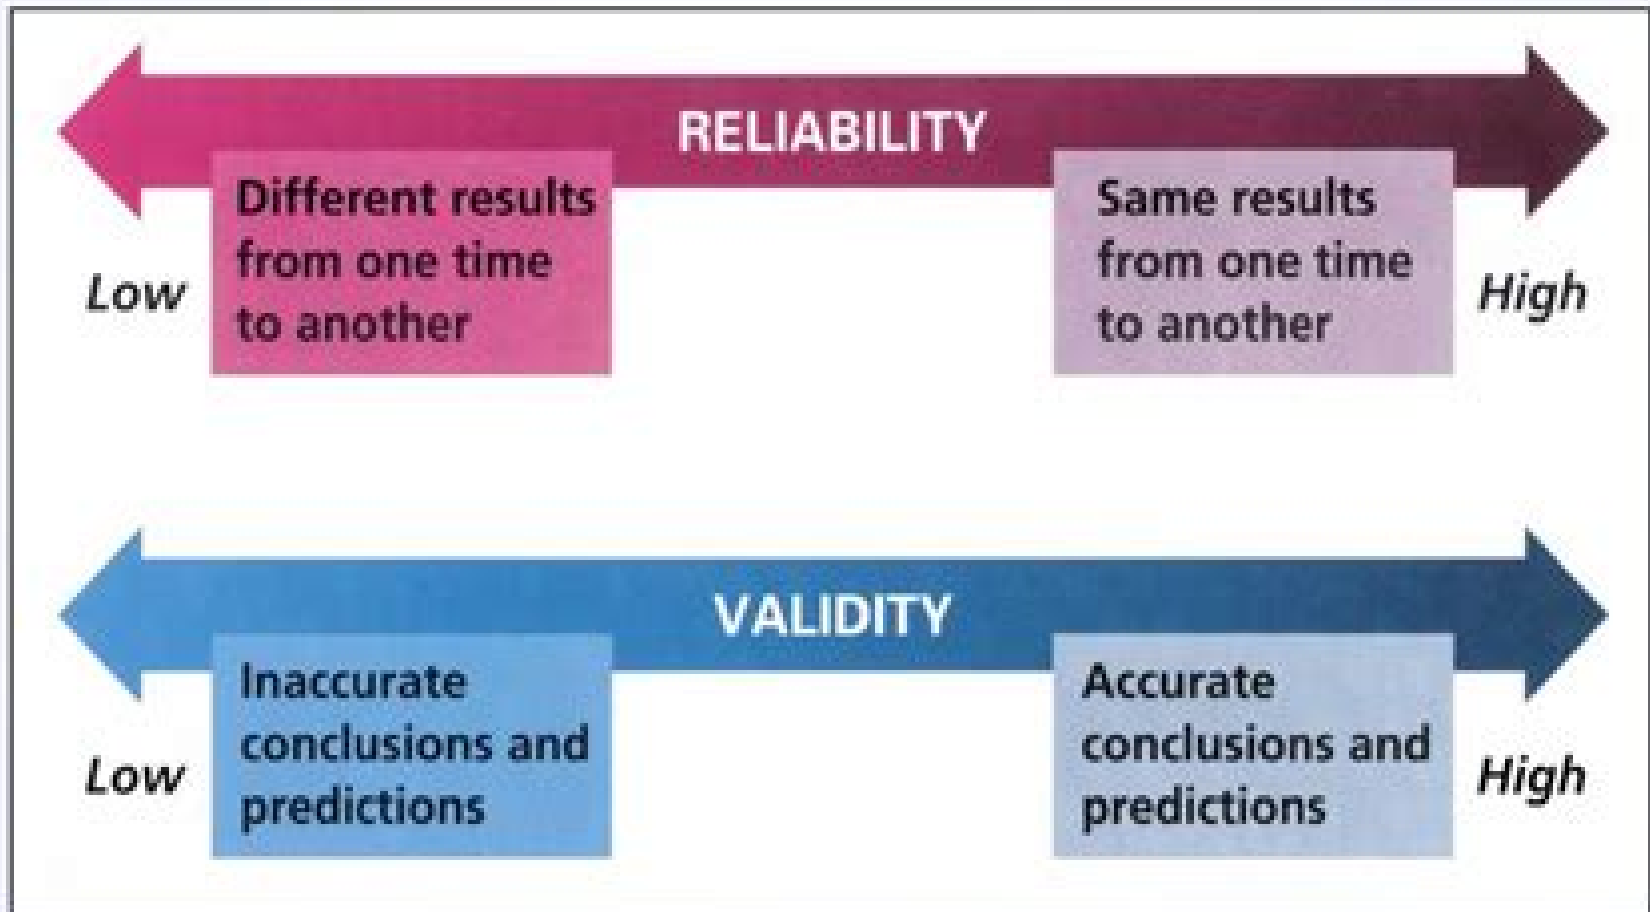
RELIABILITY

Low

Different results from one time to another

Same results from one time to another

High

VALIDITY

Low

Inaccurate conclusions and predictions

Accurate conclusions and predictions

High